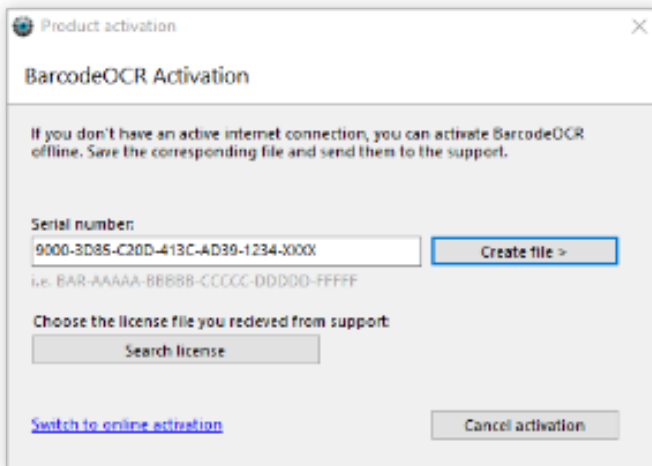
Product activation

BarcodeOCR Activation

If you don't have an active internet connection, you can activate BarcodeOCR offline. Save the corresponding file and send them to the support.

Serial number:

9000-3D85-C20D-413C-AD39-1234-XXXX

Create file >

i.e. BAR-AAAAA-BBBBB-CCCCC-DDDDD-FFFFF

Choose the license file you recieved from support:

Search license

Switch to online activation

Cancel activation